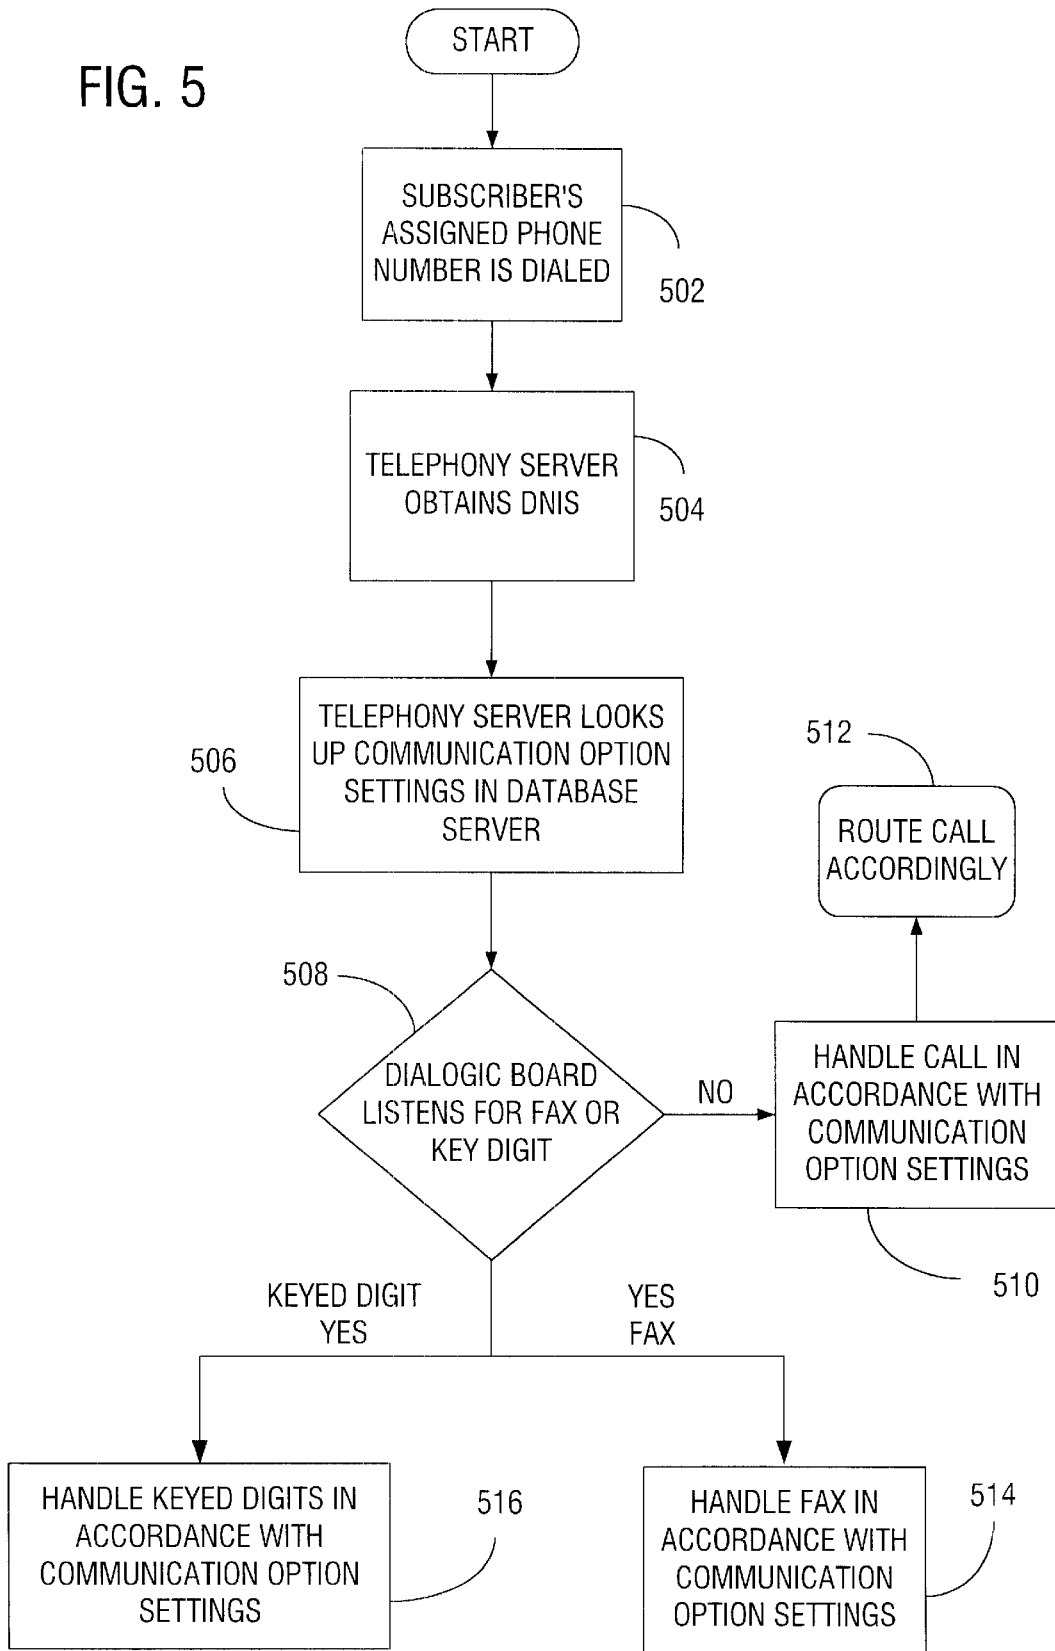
FIG. 5

START

SUBSCRIBER'S ASSIGNED PHONE NUMBER IS DIALED

502

TELEPHONY SERVER OBTAINS DNIS

504

TELEPHONY SERVER LOOKS UP COMMUNICATION OPTION SETTINGS IN DATABASE SERVER

506

512

ROUTE CALL ACCORDINGLY

508

DIALOGIC BOARD LISTENS FOR FAX OR KEY DIGIT

NO

HANDLE CALL IN ACCORDANCE WITH COMMUNICATION OPTION SETTINGS

510

KEYED DIGIT YES

YES FAX

HANDLE KEYED DIGITS IN ACCORDANCE WITH COMMUNICATION OPTION SETTINGS

516

HANDLE FAX IN ACCORDANCE WITH COMMUNICATION OPTION SETTINGS

514